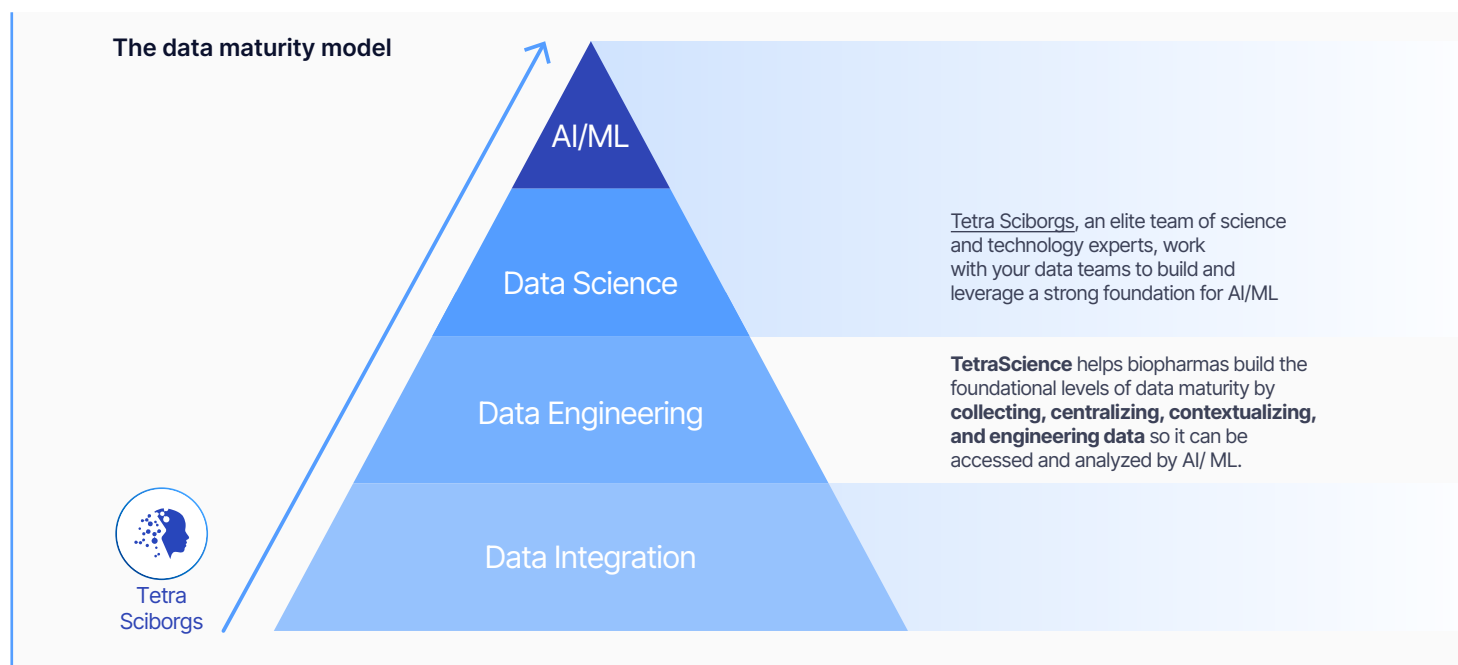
The data maturity model

AI/ML

Data Science

Data Engineering

Data Integration

Tetra Sciborgs

Tetra Sciborgs, an elite team of science and technology experts, work with your data teams to build and leverage a strong foundation for AI/ML

TetraScience helps biopharmas build the foundational levels of data maturity by collecting, centralizing, contextualizing, and engineering data so it can be accessed and analyzed by AI/ ML.